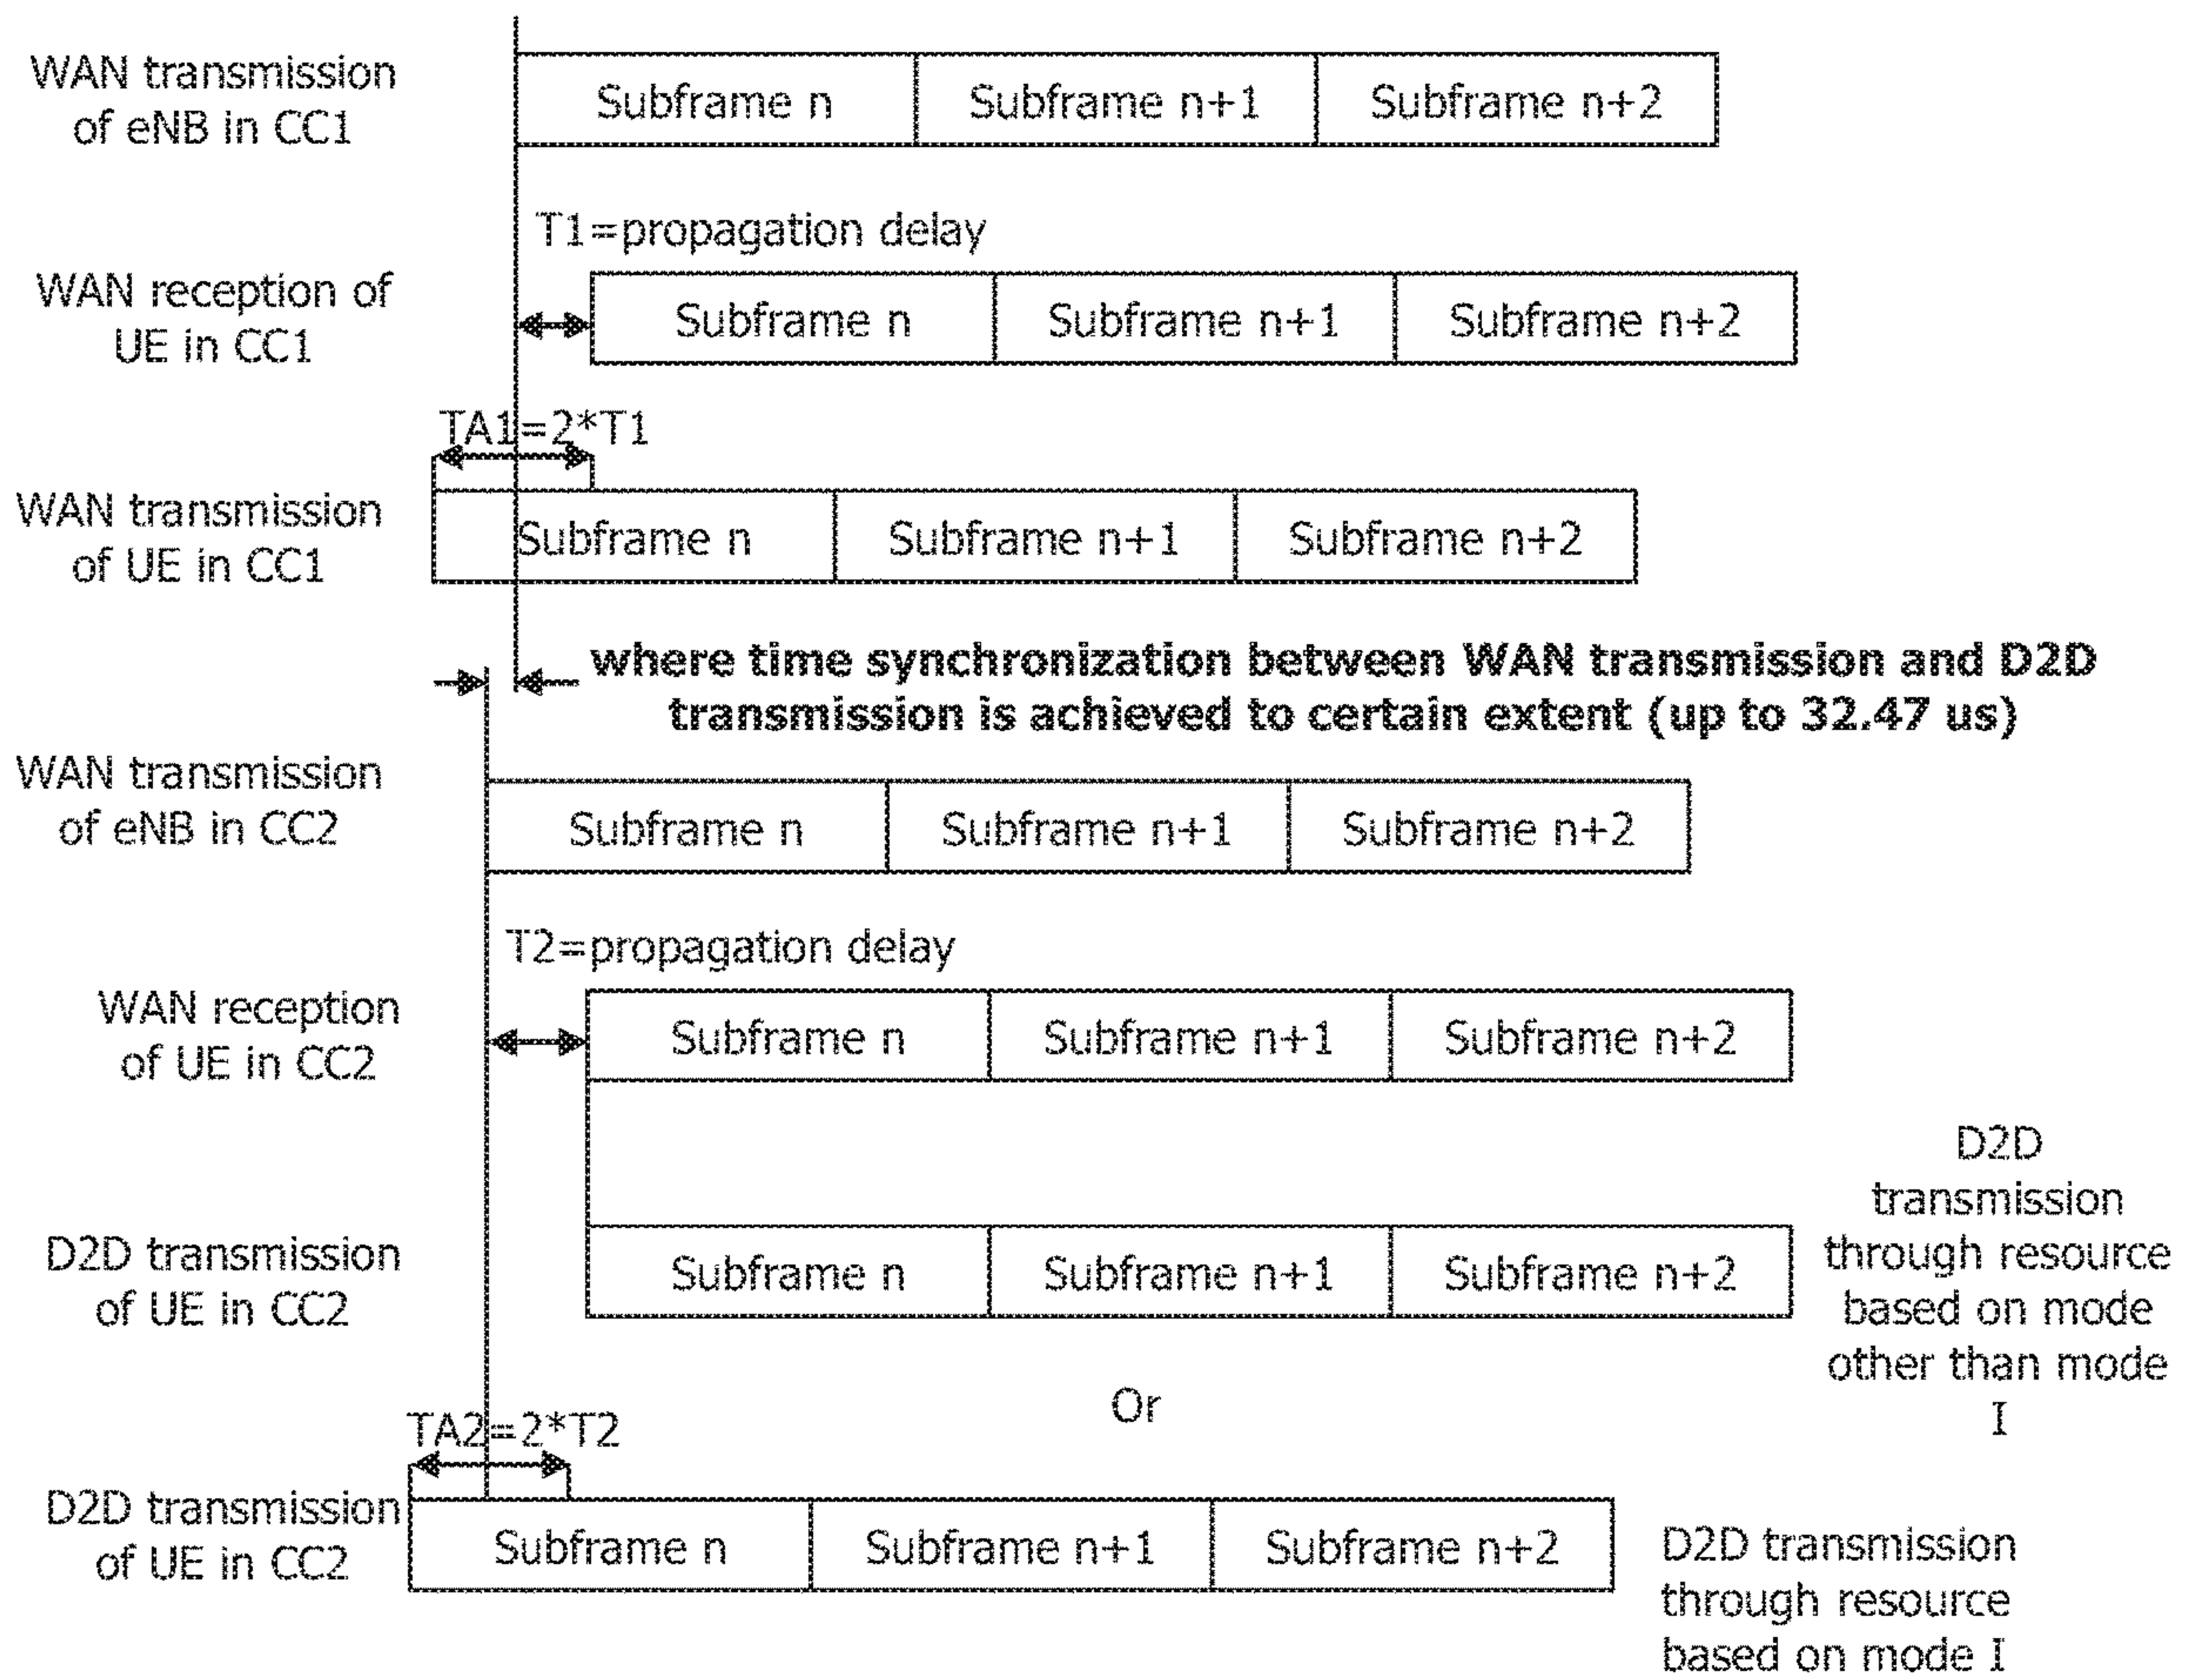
WAN transmission of eNB in CC1

Subframe n | Subframe n+1 | Subframe n+2

T1=propagation delay

WAN reception of UE in CC1

Subframe n | Subframe n+1 | Subframe n+2

TA1=2*T1

WAN transmission of UE in CC1

Subframe n | Subframe n+1 | Subframe n+2

where time synchronization between WAN transmission and D2D transmission is achieved to certain extent (up to 32.47 us)

WAN transmission of eNB in CC2

Subframe n | Subframe n+1 | Subframe n+2

T2=propagation delay

WAN reception of UE in CC2

Subframe n | Subframe n+1 | Subframe n+2

D2D transmission of UE in CC2

Subframe n | Subframe n+1 | Subframe n+2

D2D transmission through resource based on mode other than mode I

Or

TA2=2*T2

D2D transmission of UE in CC2

Subframe n | Subframe n+1 | Subframe n+2

D2D transmission through resource based on mode I